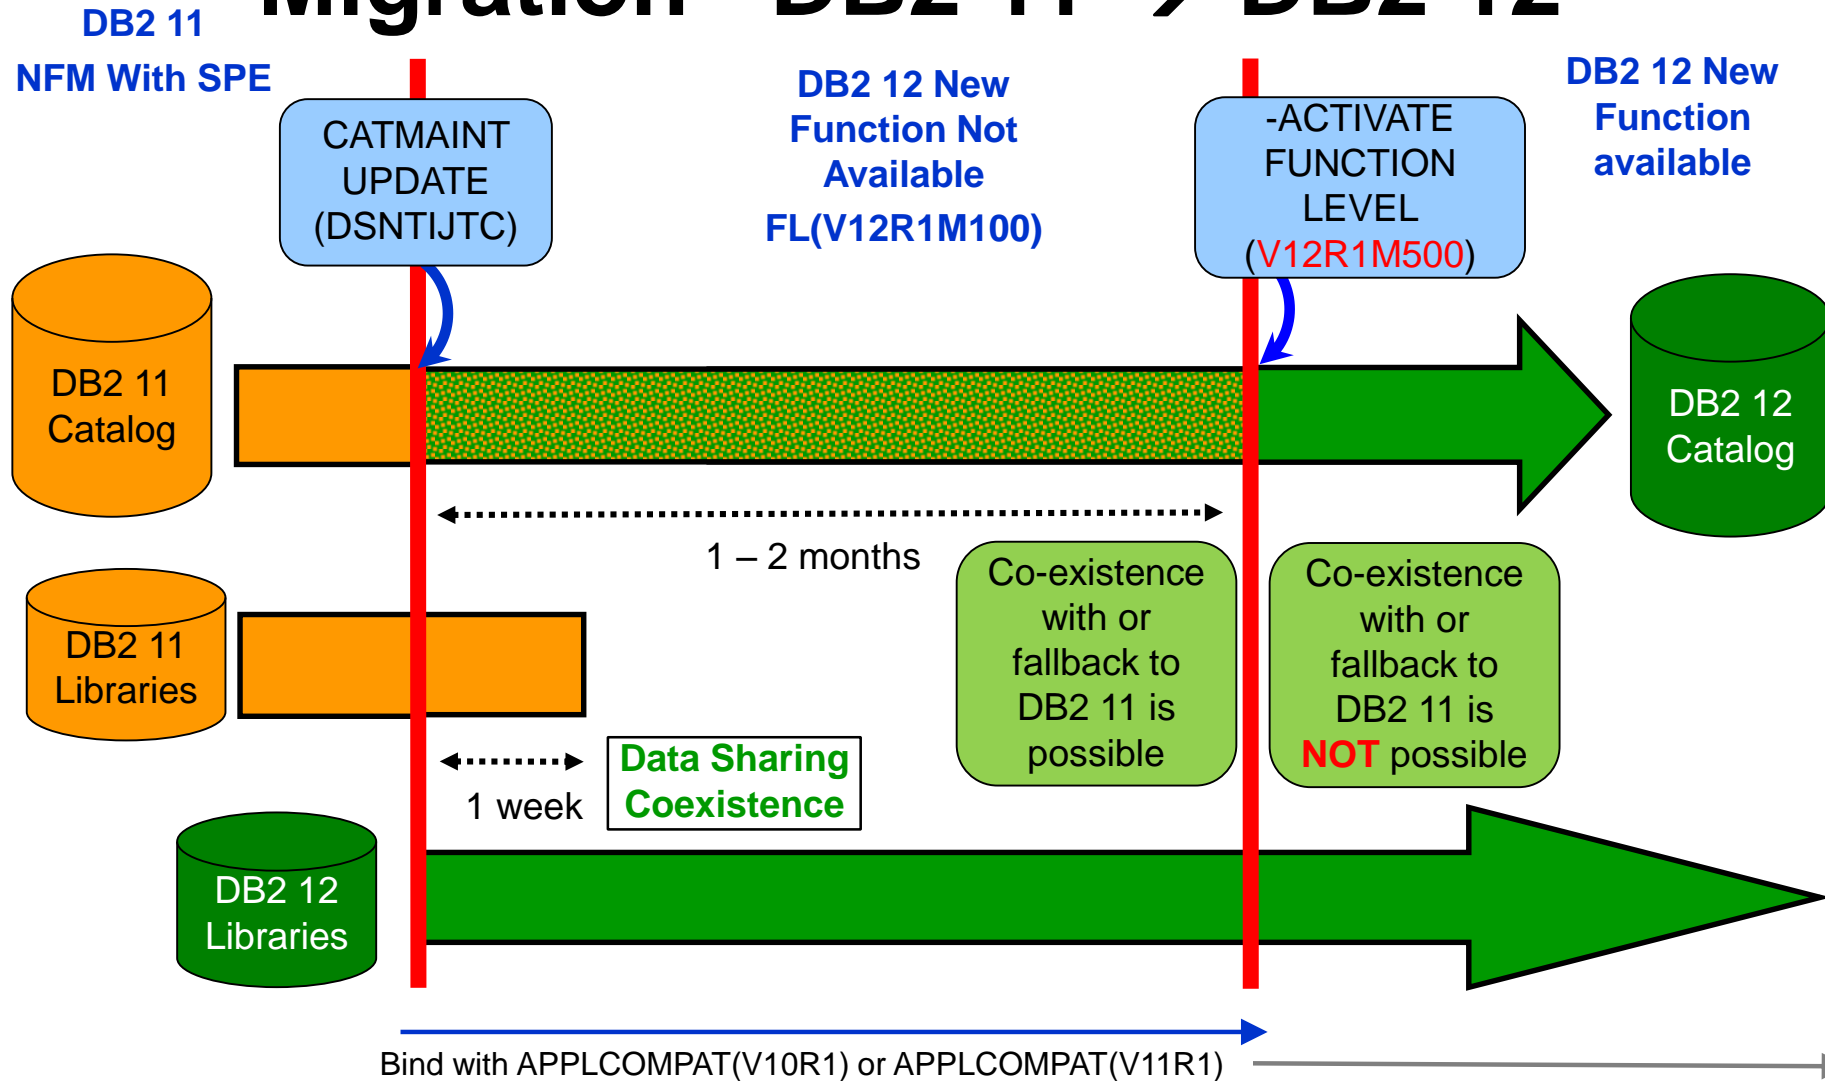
DB2 11 NFM With SPE

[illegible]

CATMAINT UPDATE (DSNTIJTC)

DB2 12 New Function Not Available FL(V12R1M100)

-ACTIVATE FUNCTION LEVEL (V12R1M500)

DB2 12 New Function available

DB2 11 Catalog

DB2 12 Catalog

1 – 2 months

Co-existence with or fallback to DB2 11 is possible

Co-existence with or fallback to DB2 11 is NOT possible

DB2 11 Libraries

1 week

Data Sharing Coexistence

DB2 12 Libraries

Bind with APPLCOMPAT(V10R1) or APPLCOMPAT(V11R1)